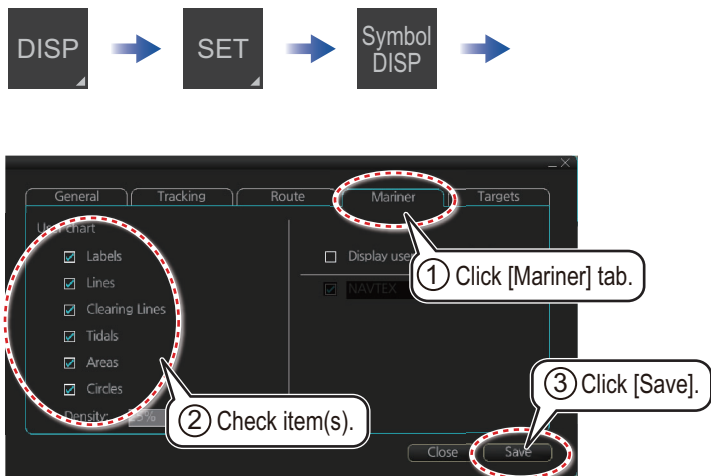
DISP

SET

Symbol DISP

General

Tracking

Route

Mariner

Targets

U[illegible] chart

Labels

Lines

Clearing Lines

Tidals

Areas

Circles

Density: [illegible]%

Display use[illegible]

NAVTEX

① Click [Mariner] tab.

② Check item(s).

③ Click [Save].

Close

Save